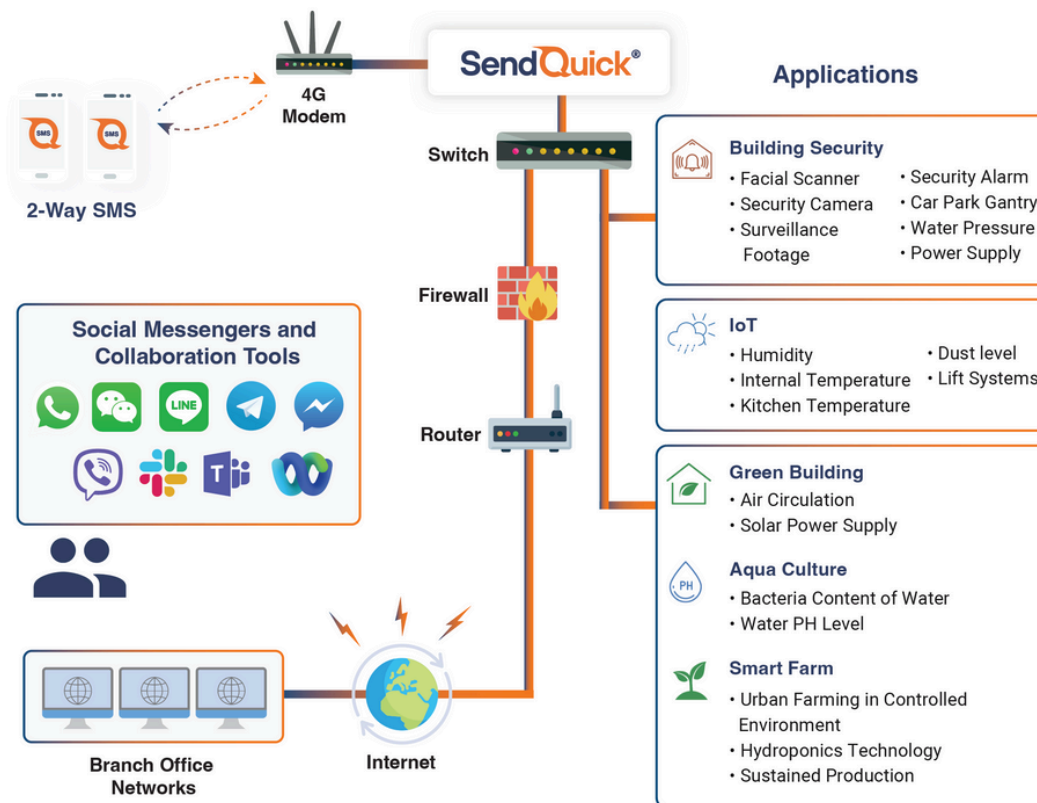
SMS SMS

2-Way SMS

4G Modem

SendQuick®

Switch

Firewall

Router

Social Messengers and Collaboration Tools

LINE

Internet

Branch Office Networks

Applications

Building Security
• Facial Scanner
• Security Camera
• Surveillance Footage
• Security Alarm
• Car Park Gantry
• Water Pressure
• Power Supply

IoT
• Humidity
• Internal Temperature
• Kitchen Temperature
• Dust level
• Lift Systems

Green Building
• Air Circulation
• Solar Power Supply

PH

Aqua Culture
• Bacteria Content of Water
• Water PH Level

Smart Farm
• Urban Farming in Controlled Environment
• Hydroponics Technology
• Sustained Production